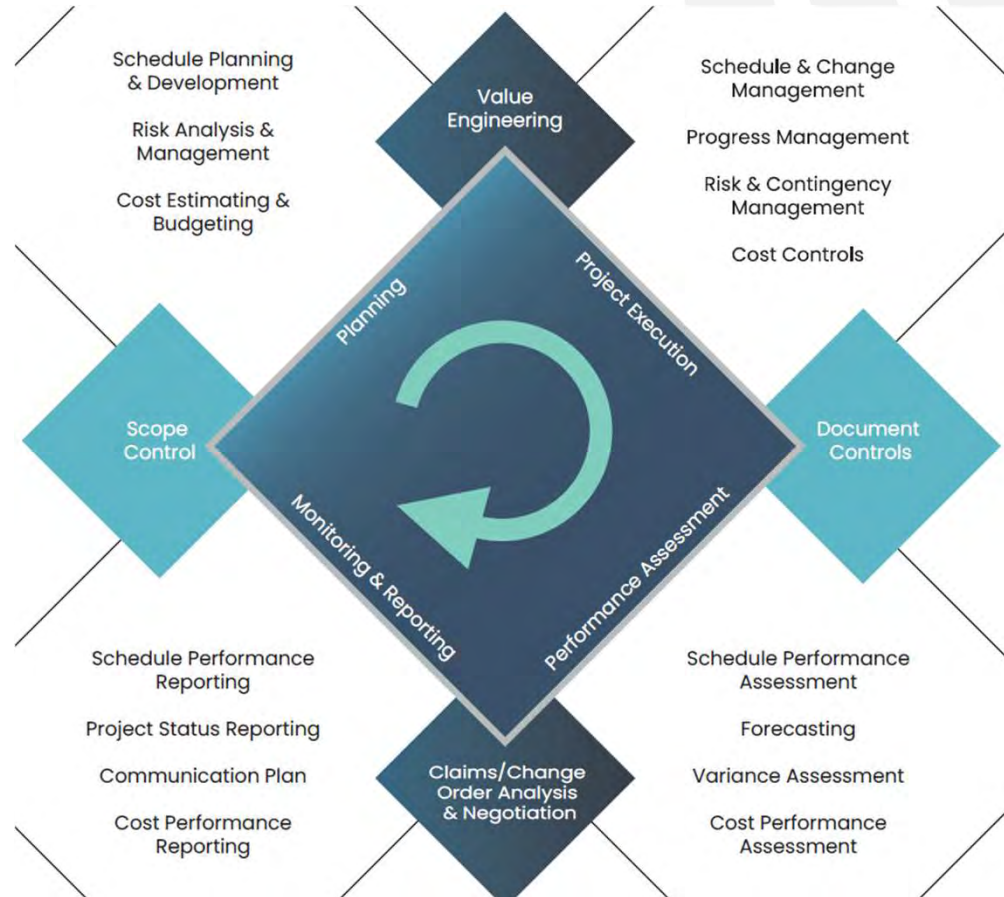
Schedule Planning & Development

Risk Analysis & Management

Cost Estimating & Budgeting

Value Engineering

Schedule & Change Management

Progress Management

Risk & Contingency Management

Cost Controls

Planning

Project Execution

Scope Control

Document Controls

Monitoring & Reporting

Performance Assessment

Schedule Performance Reporting

Project Status Reporting

Communication Plan

Cost Performance Reporting

Claims/Change Order Analysis & Negotiation

Schedule Performance Assessment

Forecasting

Variance Assessment

Cost Performance Assessment